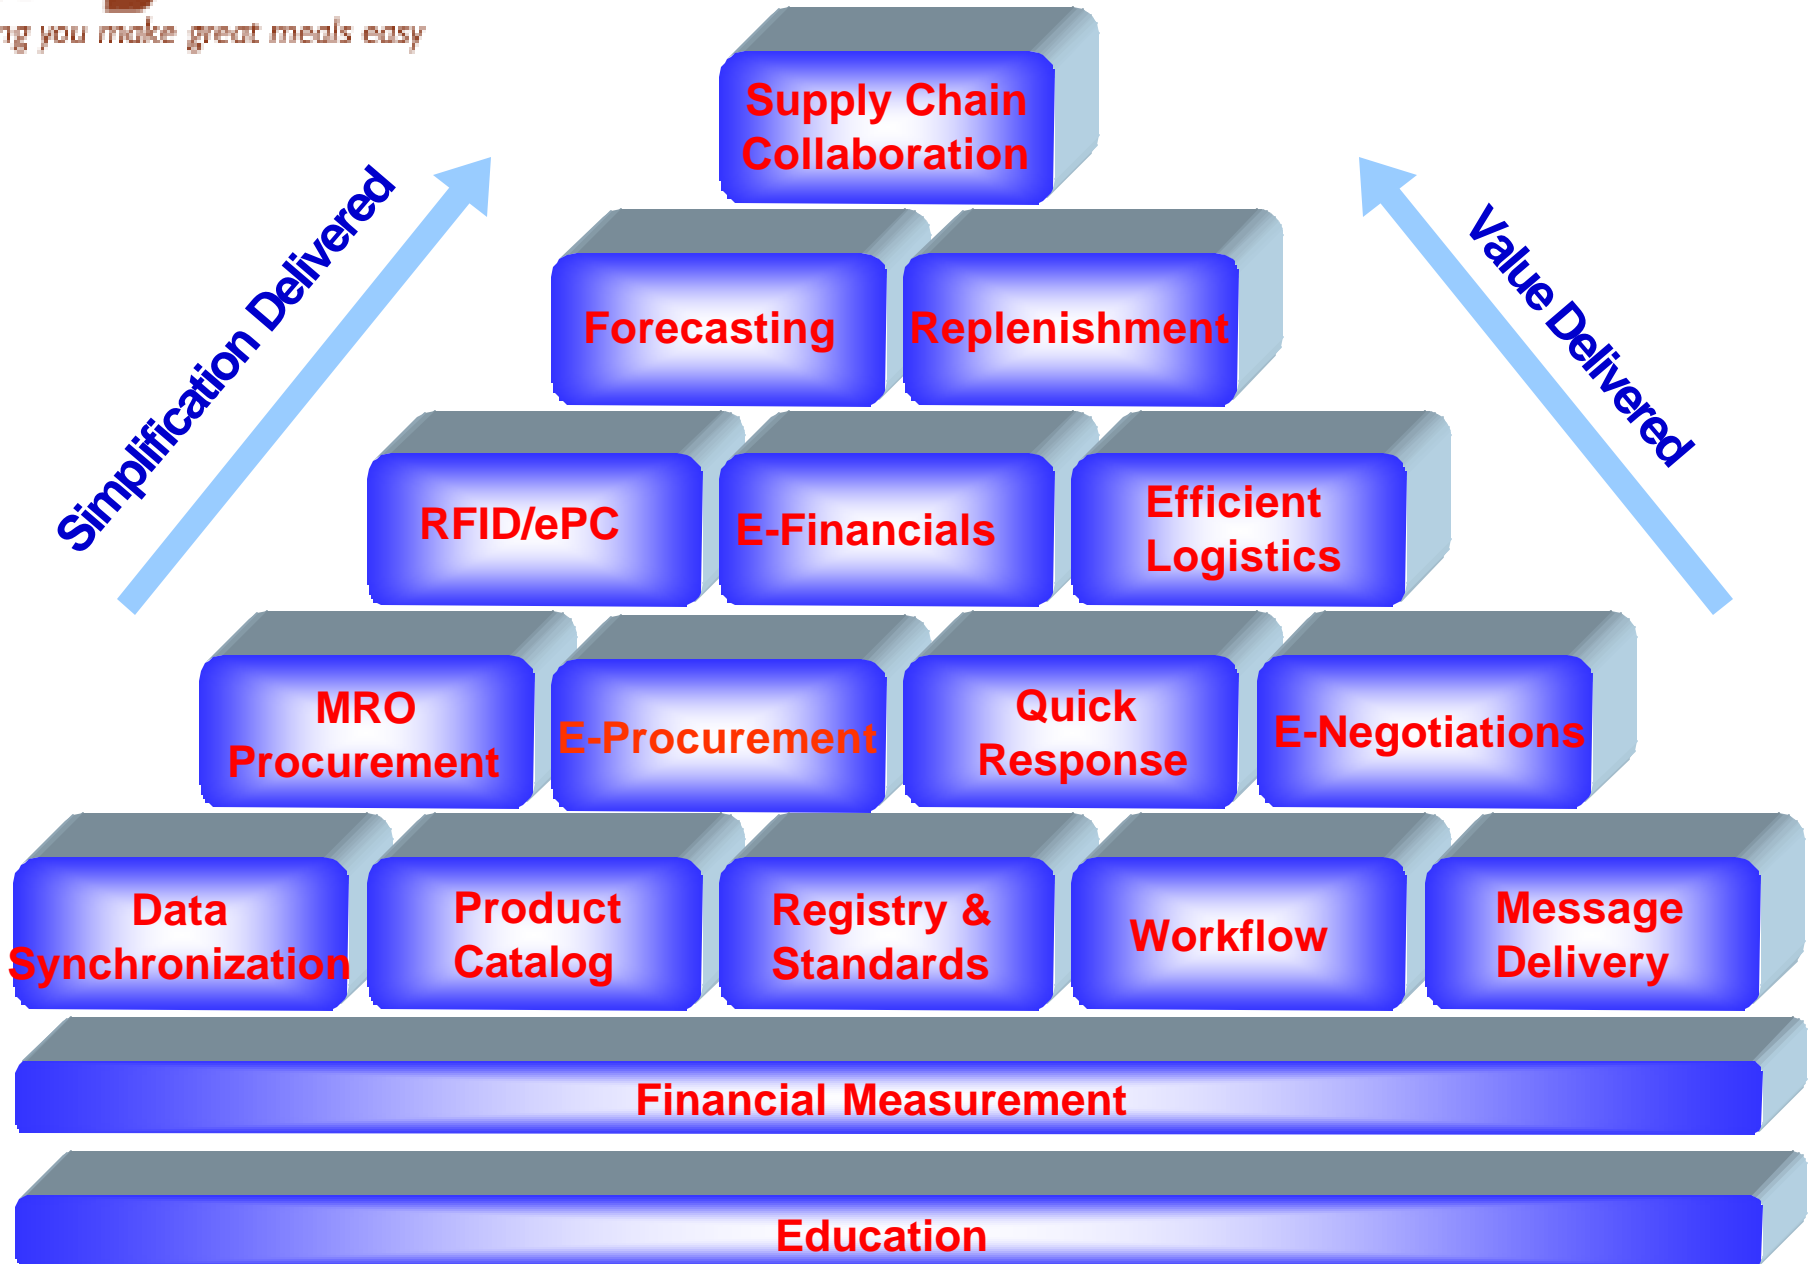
ng you make great meals easy

Supply Chain Collaboration

Simplification Delivered

Value Delivered

Forecasting

Replenishment

RFID/ePC

E-Financials

Efficient Logistics

MRO Procurement

E-Procurement

Quick Response

E-Negotiations

Data Synchronization

Product Catalog

Registry & Standards

Workflow

Message Delivery

Financial Measurement

Education